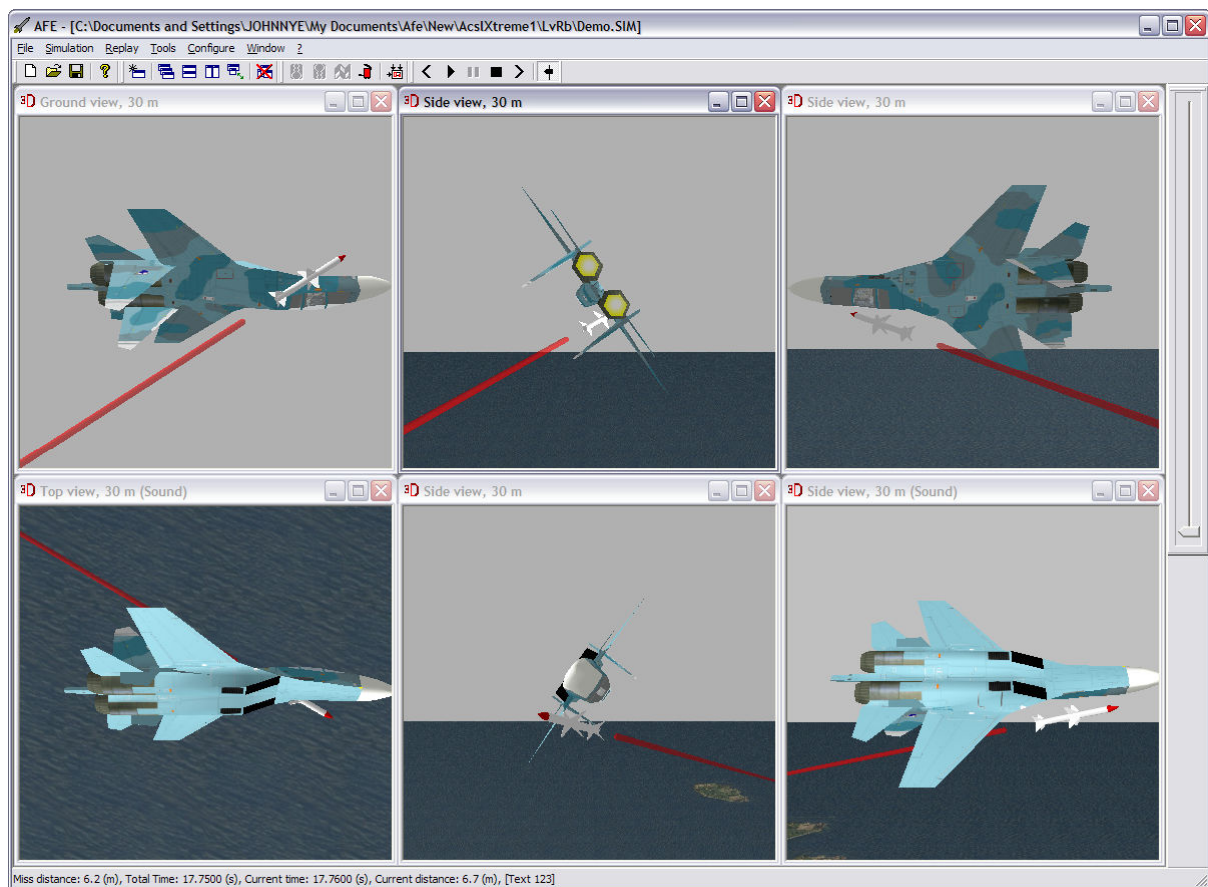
AFE - [C:\Documents and Settings\JOHNNYE\My Documents\Afe\New\AcslXtreme1\LvRb\Demo.SIM]

File Simulation Replay Tools Configure Window ?

3D Ground view, 30 m

3D Side view, 30 m

3D Side view, 30 m

3D Top view, 30 m (Sound)

3D Side view, 30 m

3D Side view, 30 m (Sound)

Miss distance: 6.2 (m), Total Time: 17.7500 (s), Current time: 17.7600 (s), Current distance: 6.7 (m), [Text 123]